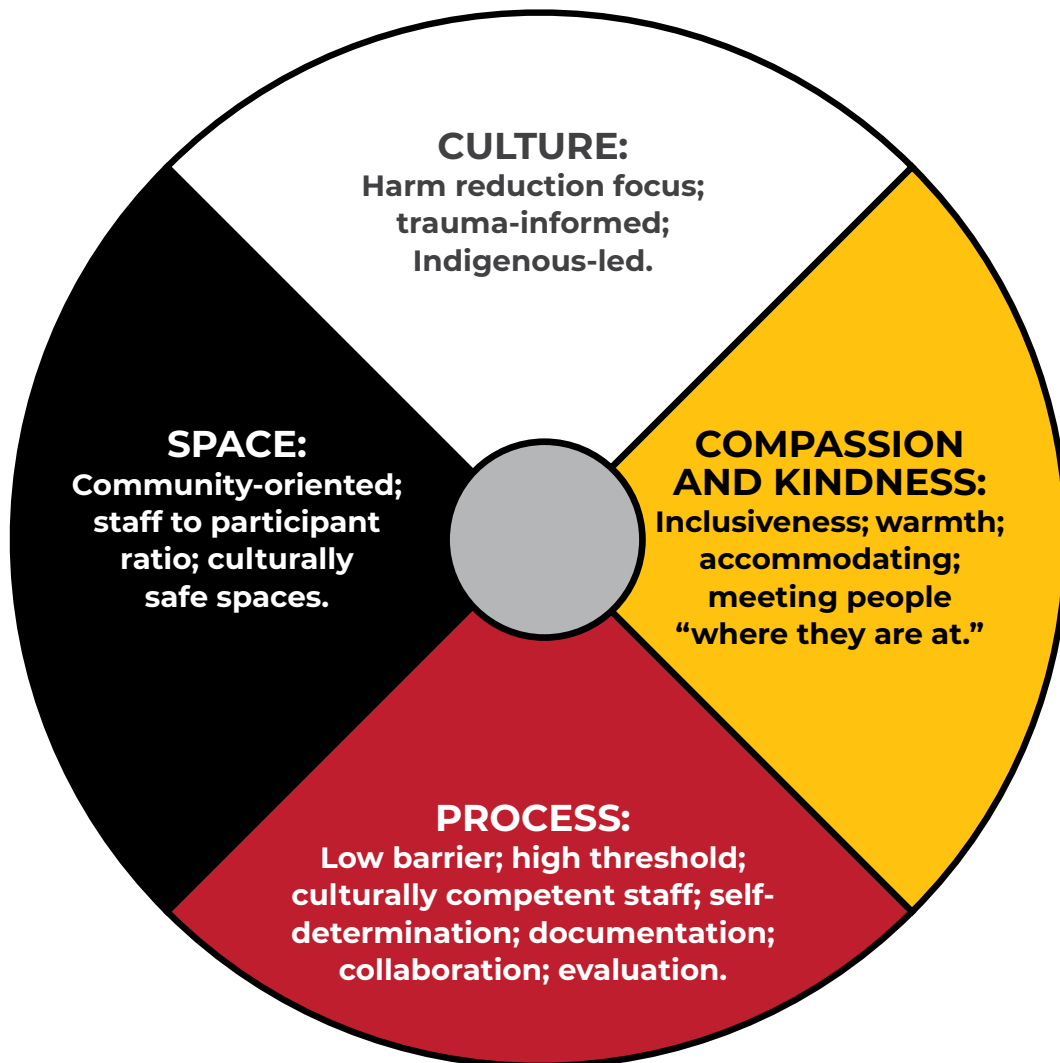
CULTURE:
Harm reduction focus; trauma-informed; Indigenous-led.

SPACE:
Community-oriented; staff to participant ratio; culturally safe spaces.

COMPASSION AND KINDNESS:
Inclusiveness; warmth; accommodating; meeting people "where they are at."

PROCESS:
Low barrier; high threshold; culturally competent staff; self-determination; documentation; collaboration; evaluation.